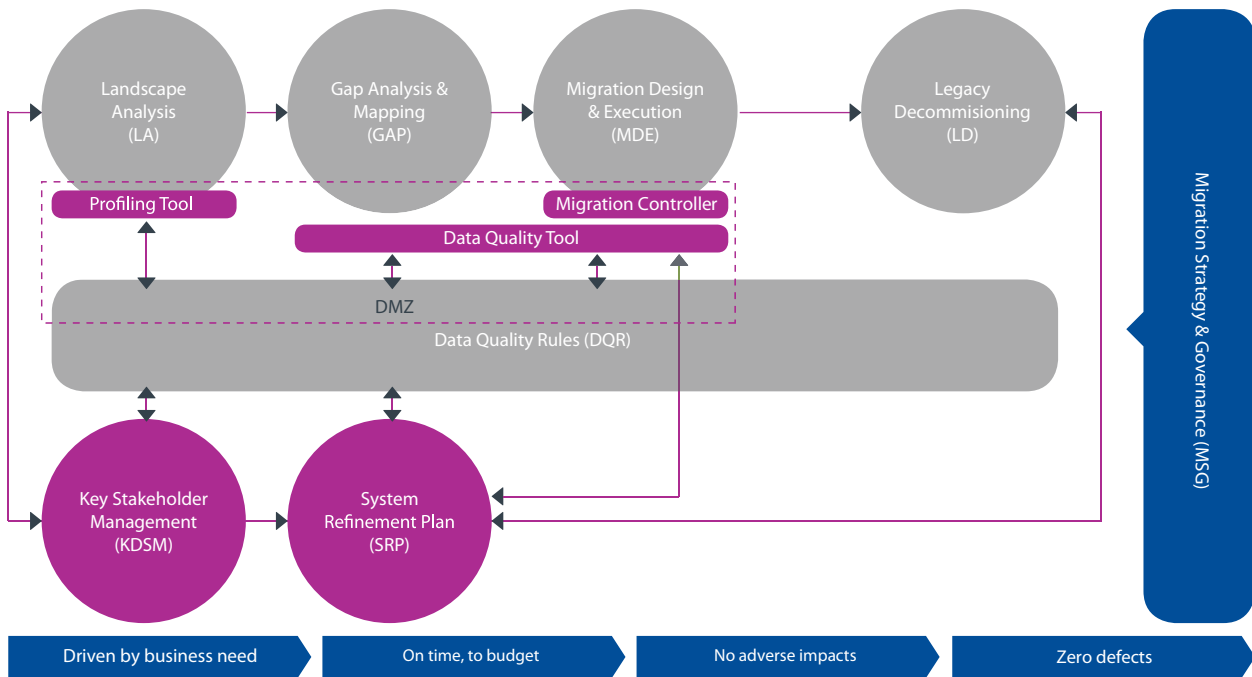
Landscape Analysis (LA)

Gap Analysis & Mapping (GAP)

Migration Design & Execution (MDE)

Legacy Decommisioning (LD)

Migration Strategy & Governance (MSG)

Profiling Tool

Migration Controller

Data Quality Tool

DMZ

Data Quality Rules (DQR)

Key Stakeholder Management (KDSM)

System Refinement Plan (SRP)

Driven by business need

On time, to budget

No adverse impacts

Zero defects